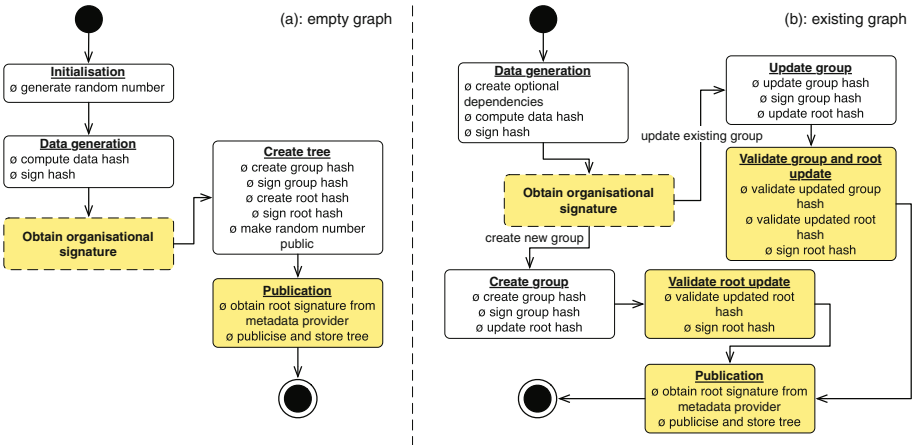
(a): empty graph

Initialisation
ø generate random number

Data generation
ø compute data hash
ø sign hash

Obtain organisational signature

Create tree
ø create group hash
ø sign group hash
ø create root hash
ø sign root hash
ø make random number public

Publication
ø obtain root signature from metadata provider
ø publicise and store tree

(b): existing graph

Data generation
ø create optional dependencies
ø compute data hash
ø sign hash

Obtain organisational signature

update existing group

Update group
ø update group hash
ø sign group hash
ø update root hash

Validate group and root update
ø validate updated group hash
ø validate updated root hash
ø sign root hash

create new group

Create group
ø create group hash
ø sign group hash
ø update root hash

Validate root update
ø validate updated root hash
ø sign root hash

Publication
ø obtain root signature from metadata provider
ø publicise and store tree